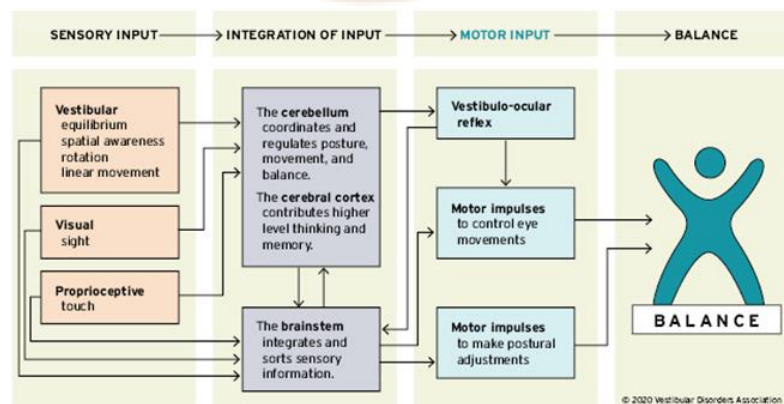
SENSORY INPUT → INTEGRATION OF INPUT → MOTOR INPUT → BALANCE

Vestibular
equilibrium
spatial awareness
rotation
linear movement

Visual
sight

Proprioceptive
touch

The cerebellum coordinates and regulates posture, movement, and balance.

The cerebral cortex contributes higher level thinking and memory.

The brainstem integrates and sorts sensory information.

Vestibulo-ocular reflex

Motor impulses to control eye movements

Motor impulses to make postural adjustments

BALANCE

© 2020 Vestibular Disorders Association